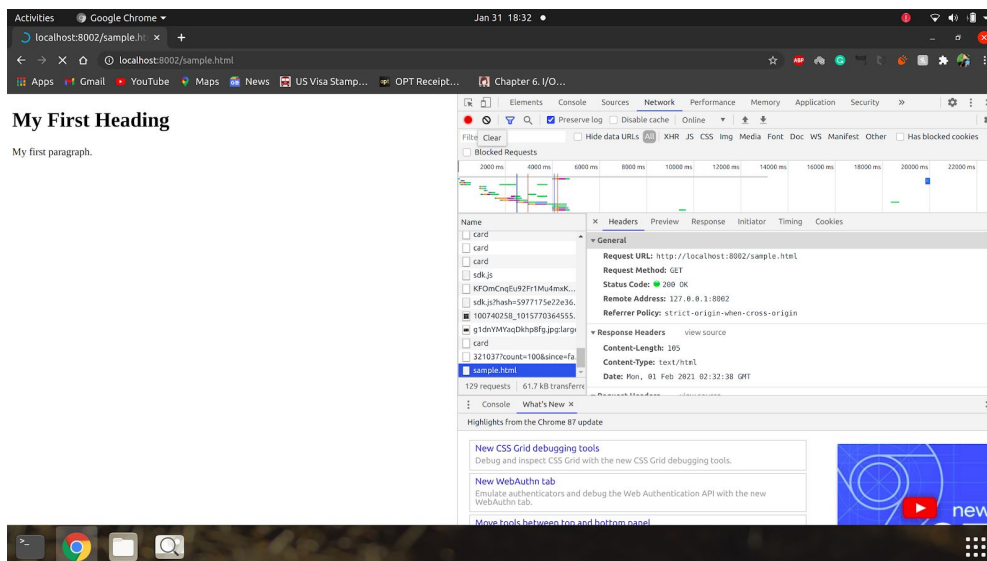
Activities Google Chrome ▾ Jan 31 18:32 ●

localhost:8002/sample.ht ×  +

localhost:8002/sample.html

Apps Gmail YouTube Maps News US Visa Stamp... OPT Receipt... Chapter 6. I/O...

# My First Heading

My first paragraph.

Elements Console Sources Network Performance Memory Application Security »

Preserve log Disable cache Online

Filte Clear Hide data URLs All XHR JS CSS Img Media Font Doc WS Manifest Other Has blocked cookies

Blocked Requests

2000 ms 4000 ms 6000 ms 8000 ms 10000 ms 12000 ms 14000 ms 16000 ms 18000 ms 20000 ms 22000 ms

Name
card
card
card
sdk.js
KFOmCnqEu92Fr1Mu4mxK...
sdk.js?hash=5977175e22e36.
100740258_1015770364555.
g1dnYMYaqDkhp8fg.jpg:large
card
321037?count=100&since=fa
sample.html

129 requests | 61.7 kB transferre

× Headers Preview Response Initiator Timing Cookies

▾ General
Request URL: http://localhost:8002/sample.html
Request Method: GET
Status Code: 200 OK
Remote Address: 127.0.0.1:8002
Referrer Policy: strict-origin-when-cross-origin

▾ Response Headers view source
Content-Length: 105
Content-Type: text/html
Date: Mon, 01 Feb 2021 02:32:38 GMT

Console What's New ×

Highlights from the Chrome 87 update

New CSS Grid debugging tools
Debug and inspect CSS Grid with the new CSS Grid debugging tools.

New WebAuthn tab
Emulate authenticators and debug the Web Authentication API with the new WebAuthn tab.

Move tools between top and bottom panel

new